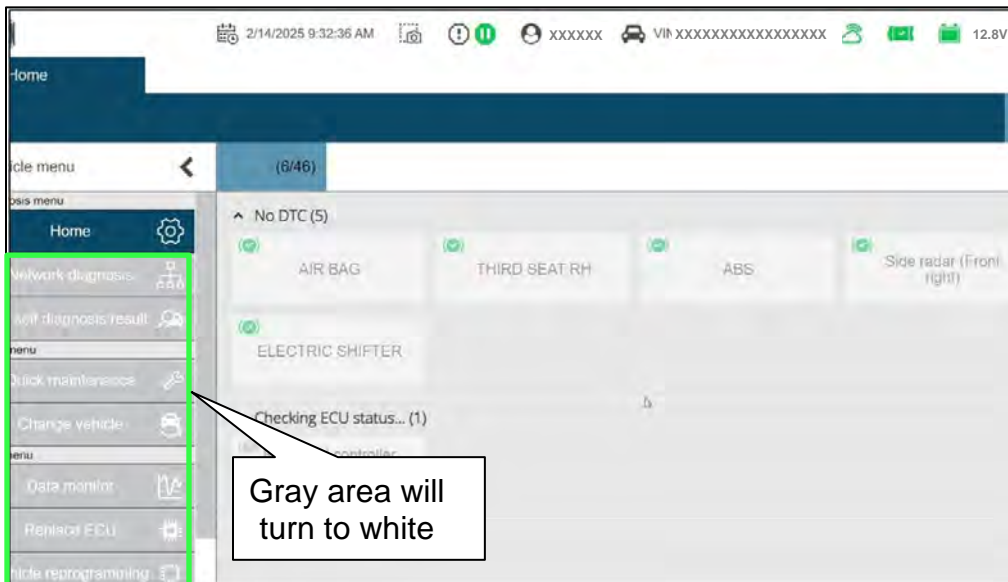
2/14/2025 9:32:36 AM XXXXXX VIN XXXXXXXXXXXXXXXXX 12.8V

Home

icle menu

osis menu

Home

Network diagnosis

Self diagnosis result

menu

Quick maintenance

Change vehicle

menu

Data monitor

Replace ECU

hicle reprogramming

(6/46)

No DTC (5)

AIR BAG

THIRD SEAT RH

ABS

Side radar (Front right)

ELECTRIC SHIFTER

Checking ECU status... (1)

controller

Gray area will turn to white